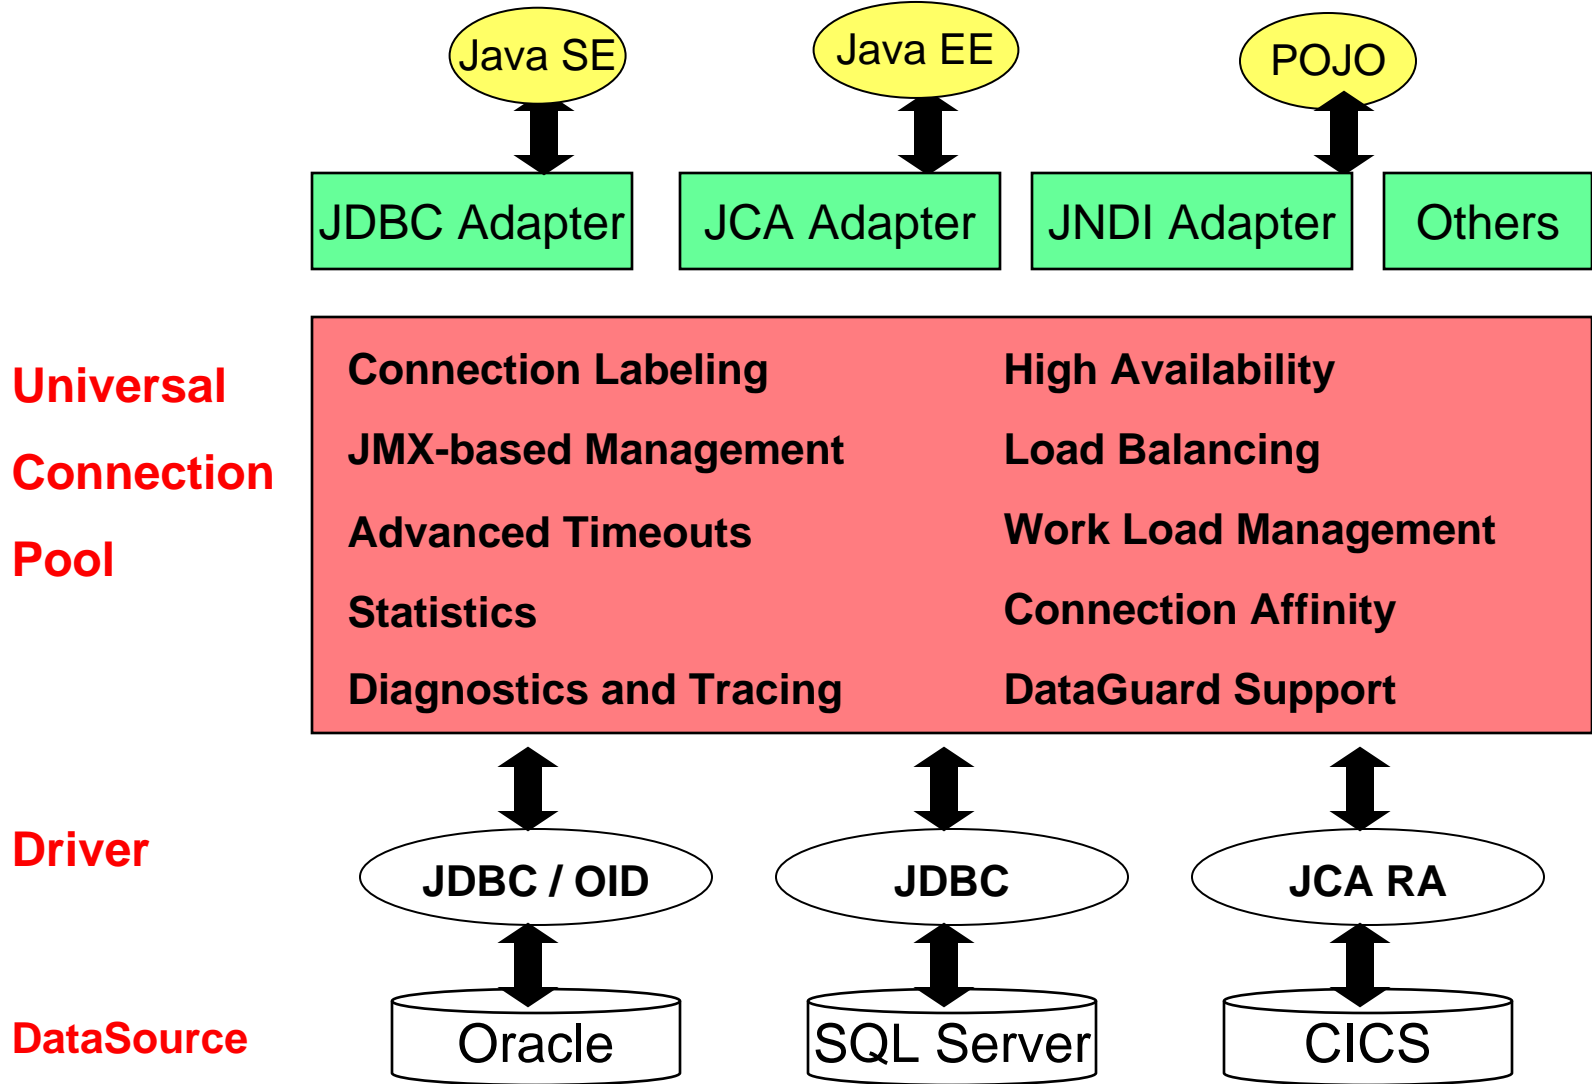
Java SE

Java EE

POJO

JDBC Adapter

JCA Adapter

JNDI Adapter

Others

Universal Connection Pool

Connection Labeling

JMX-based Management

Advanced Timeouts

Statistics

Diagnostics and Tracing

High Availability

Load Balancing

Work Load Management

Connection Affinity

DataGuard Support

Driver

JDBC / OID

JDBC

JCA RA

DataSource

Oracle

SQL Server

CICS